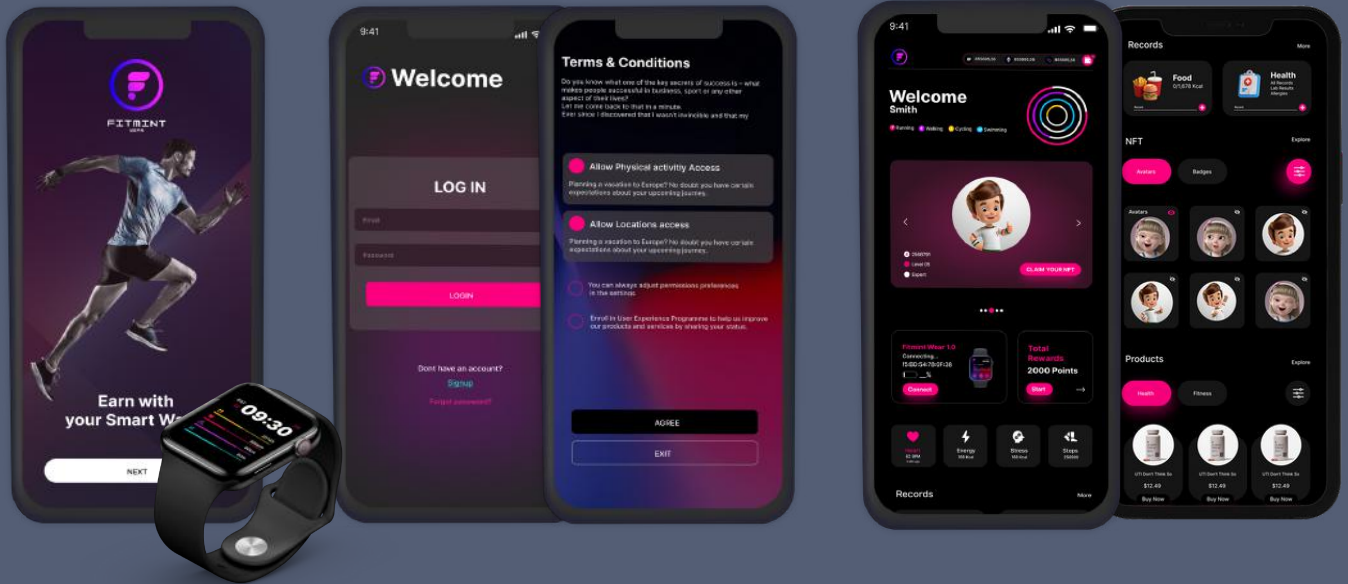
FITMINT

Earn with your Smart Wa

NEXT

09:30

9:41

Welcome

LOG IN

Email

Password

LOGIN

Dont have an account?
Signup
Forgot password?

Terms & Conditions

Do you know what one of the key secrets of success is – what makes people successful in business, sport or any other aspect of their lives? Let me come back to that in a minute. Ever since I discovered that I wasn't invincible and that my

Allow Physical activity Access

Planning a vacation to Europe? No doubt you have certain expectations about your upcoming journey.

Allow Locations access

Planning a vacation to Europe? No doubt you have certain expectations about your upcoming journey.

You can always adjust permissions preferences in the settings.

Enroll in User Experience Programme to help us improve our products and services by sharing your status.

AGREE

EXIT

9:41

Welcome
Smith

Running Walking Cycling Swimming

CLAIM YOUR NFT

Fitmint Wear 1.0
Connecting...
_%

Connect

Total Rewards
2000 Points

Start

Heart
Energy
Fitness
Steps

Records

More

Records

More

Food

Health

NFT

Explore

Avatars

Badges

Avatars

Products

Explore

Health

Fitness

$12.49
Buy Now

$12.49
Buy Now

$12.49
Buy Now